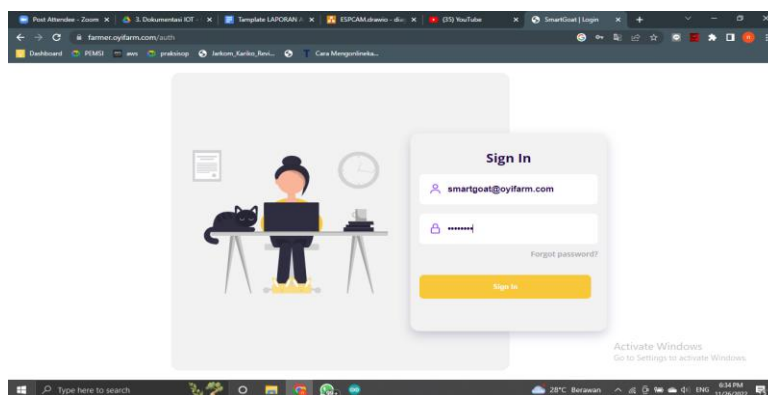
Post Attendee - Zoom ×
3. Dokumentasi IOT - ×
Template LAPORAN ×
ESPCAM.drawio - dia ×
(35) YouTube ×
SmartGoat | Login ×
+

farmer.oyifarm.com/auth

Dashboard
PEMSI
aws
praksisop
Jarkom_Kariko_Revi...
Cara Mengonlineka...

Sign In

smartgoat@oyifarm.com

••••••••

Forgot password?

Sign In

Activate Windows
Go to Settings to activate Windows.

Type here to search
28°C Berawan
ENG
6:34 PM
11/26/2022